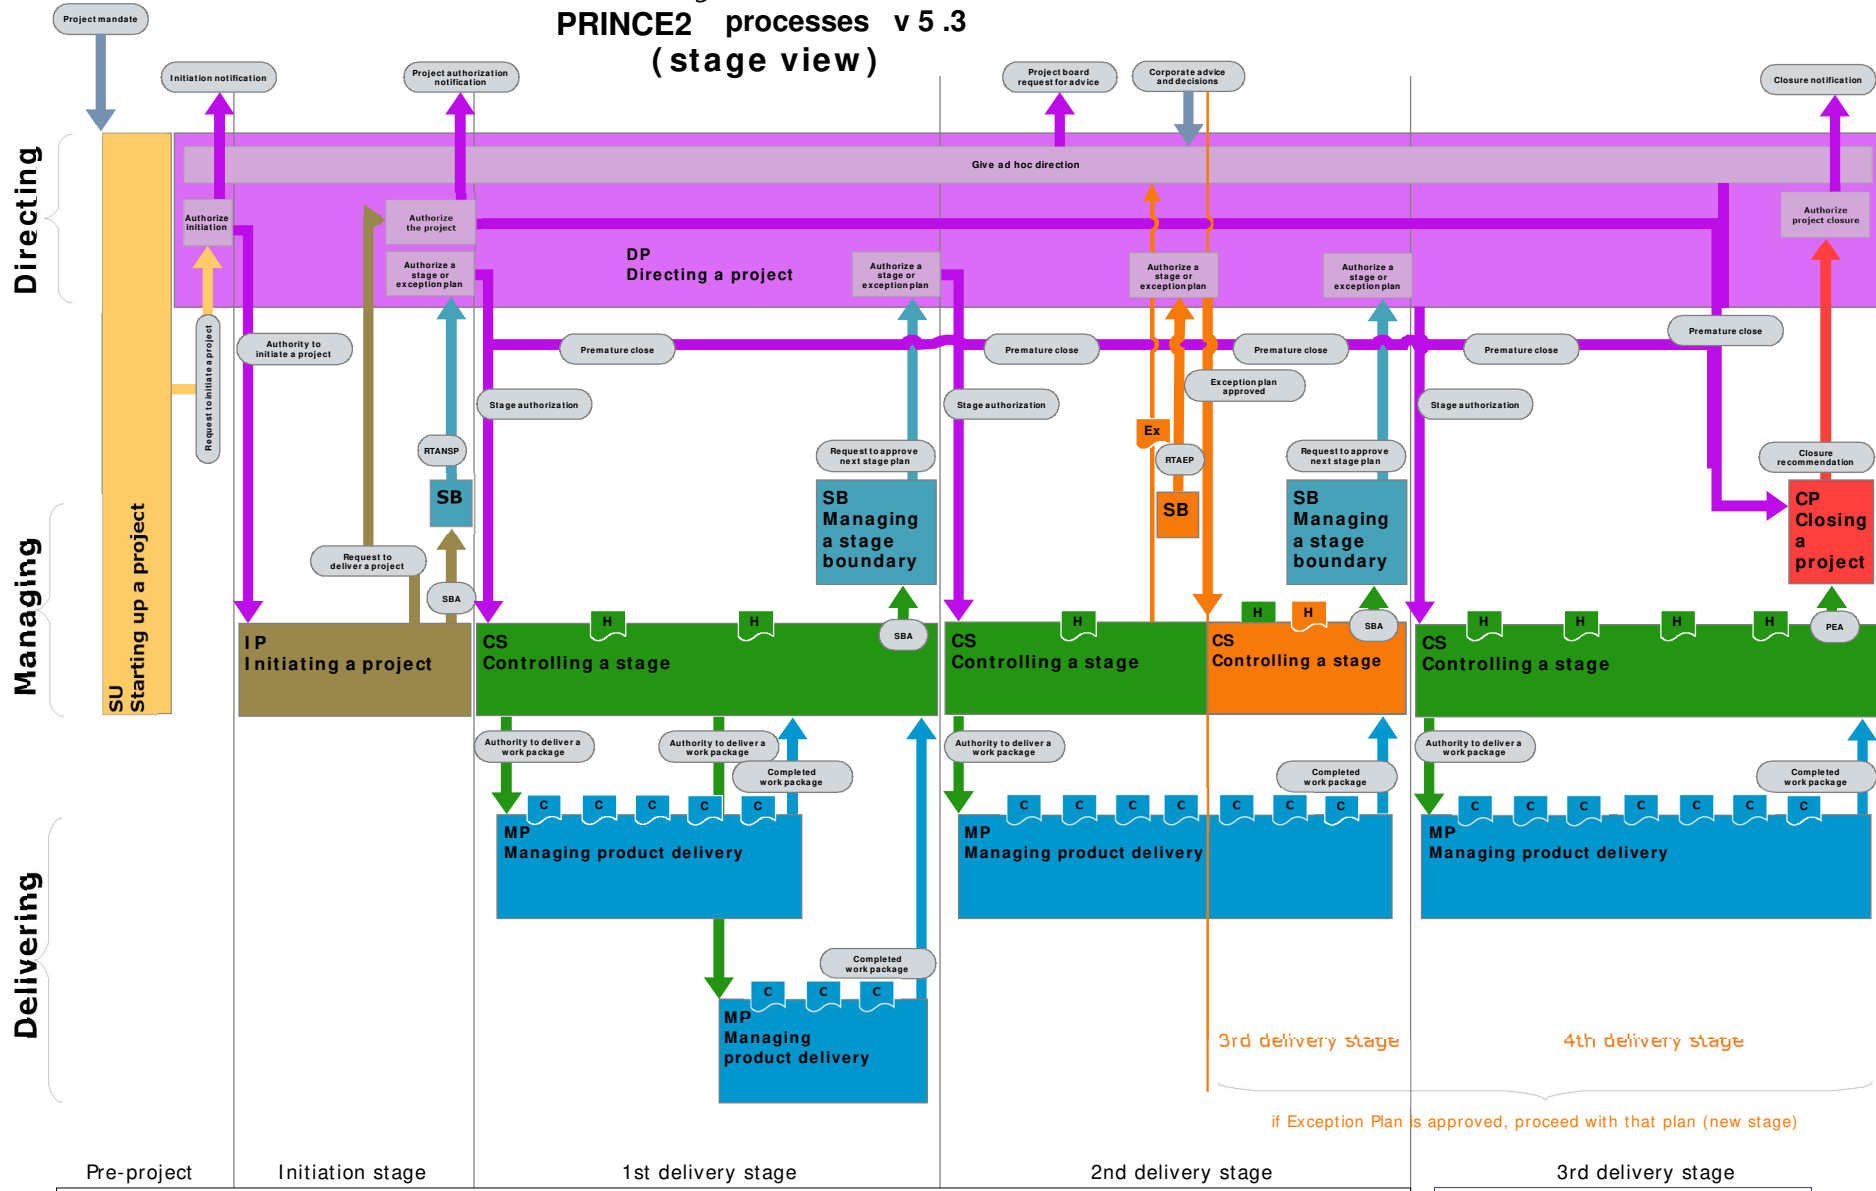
PRINCE2 processes v 5 .3
( stage view)

Project mandate

Initiation notification

Project authorization notification

Project board request for advice

Corporate advice and decisions

Closure notification

Directing

Give ad hoc direction

Authorize initiation

Authorize the project

Authorize a stage or exception plan

DP
Directing a project

Authorize a stage or exception plan

Authorize a stage or exception plan

Authorize a stage or exception plan

Authorize project closure

Request to initiate a project

Authority to initiate a project

Premature close

Premature close

Premature close

Premature close

Premature close

Stage authorization

Stage authorization

Exception plan approved

Stage authorization

Ex

RTANSP

Request to approve next stage plan

RTAEP

Request to approve next stage plan

Closure recommendation

SB

SB
Managing a stage boundary

SB

SB
Managing a stage boundary

CP
Closing a project

Managing

SU
Starting up a project

Request to deliver a project

SBA

H

H

SBA

H

H

H

SBA

H

H

H

H

PEA

IP
Initiating a project

CS
Controlling a stage

CS
Controlling a stage

CS
Controlling a stage

CS
Controlling a stage

Authority to deliver a work package

Authority to deliver a work package

Completed work package

Authority to deliver a work package

Completed work package

Authority to deliver a work package

Completed work package

C C C C C

C C C C C C C

C C C C C C C

MP
Managing product delivery

MP
Managing product delivery

MP
Managing product delivery

Delivering

Completed work package

C C C

MP
Managing product delivery

3rd delivery stage

4th delivery stage

if Exception Plan is approved, proceed with that plan (new stage)

Pre-project

Initiation stage

1st delivery stage

2nd delivery stage

3rd delivery stage